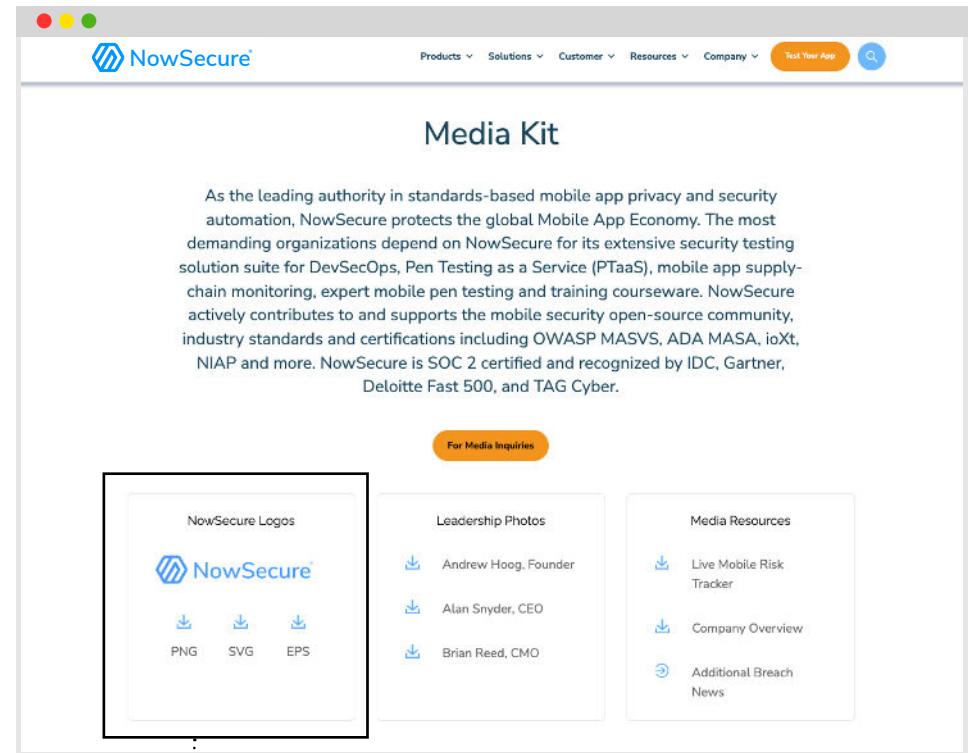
NowSecure®

Products ⌄ Solutions ⌄ Customer ⌄ Resources ⌄ Company ⌄ Test Your App

Media Kit

As the leading authority in standards-based mobile app privacy and security automation, NowSecure protects the global Mobile App Economy. The most demanding organizations depend on NowSecure for its extensive security testing solution suite for DevSecOps, Pen Testing as a Service (PTaaS), mobile app supply-chain monitoring, expert mobile pen testing and training courseware. NowSecure actively contributes to and supports the mobile security open-source community, industry standards and certifications including OWASP MASVS, ADA MASA, ioXt, NIAP and more. NowSecure is SOC 2 certified and recognized by IDC, Gartner, Deloitte Fast 500, and TAG Cyber.

For Media Inquiries

NowSecure Logos

NowSecure®

PNG SVG EPS

Leadership Photos

Andrew Hoog, Founder

Alan Snyder, CEO

Brian Reed, CMO

Media Resources

Live Mobile Risk Tracker

Company Overview

Additional Breach News